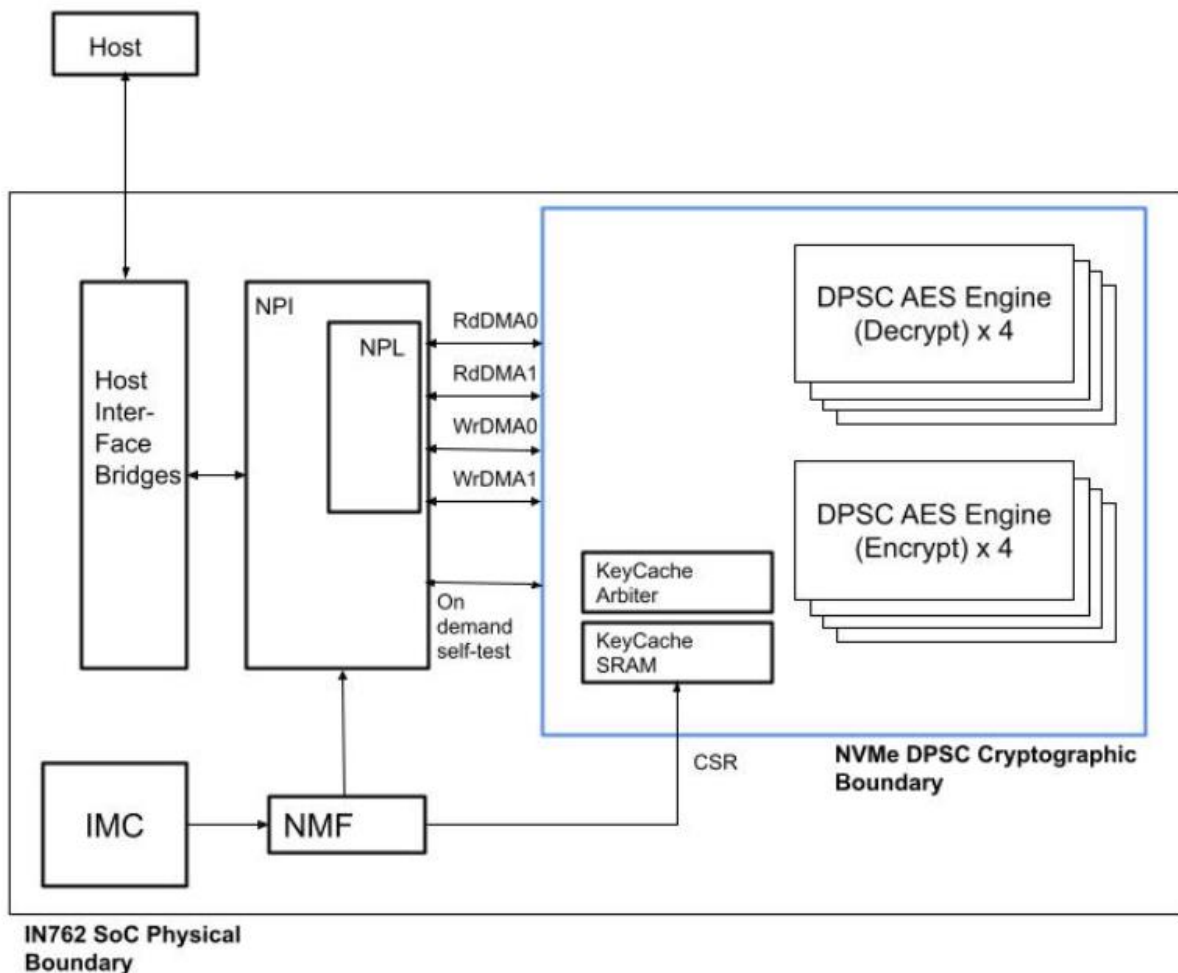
Host

Host Inter-Face Bridges

NPI

NPL

RdDMA0

RdDMA1

WrDMA0

WrDMA1

On demand self-test

DPSC AES Engine (Decrypt) x 4

DPSC AES Engine (Encrypt) x 4

KeyCache Arbiter

KeyCache SRAM

CSR

NVMe DPSC Cryptographic Boundary

IMC

NMF

IN762 SoC Physical Boundary